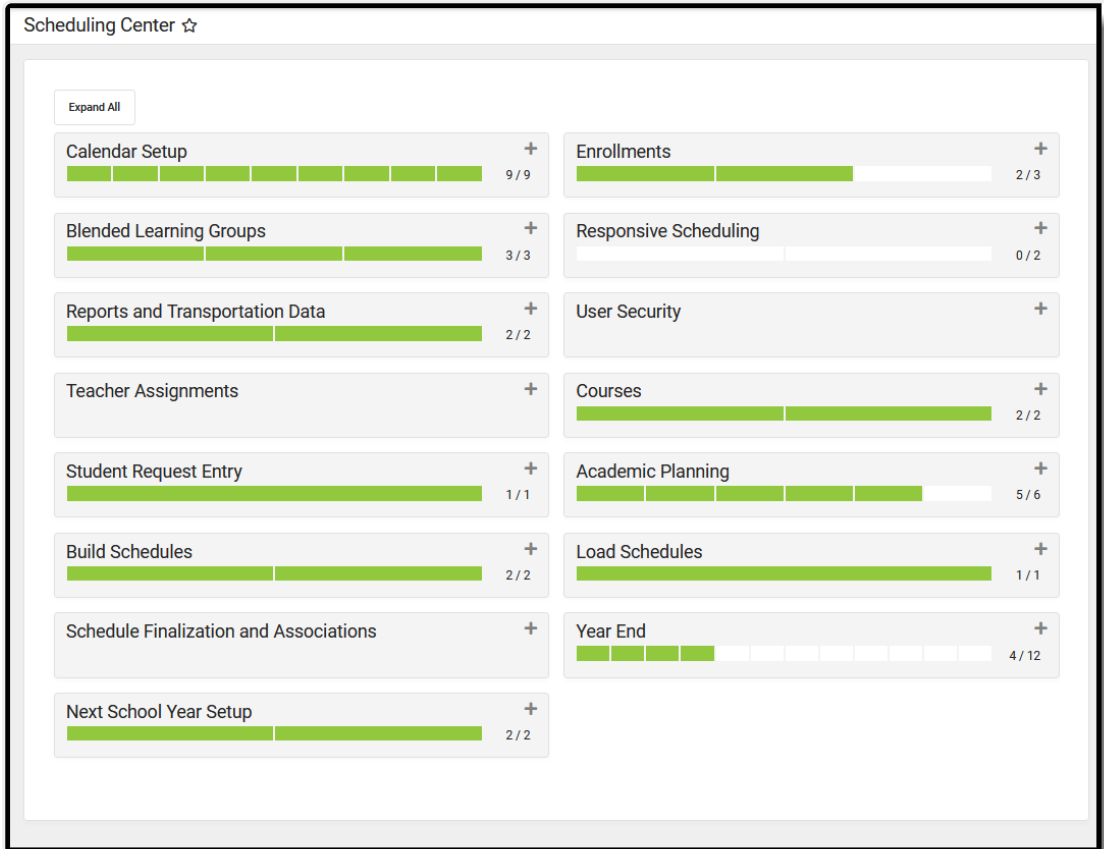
Scheduling Center ☆

Expand All

Calendar Setup +
9 / 9

Blended Learning Groups +
3 / 3

Reports and Transportation Data +
2 / 2

Teacher Assignments +

Student Request Entry +
1 / 1

Build Schedules +
2 / 2

Schedule Finalization and Associations +

Next School Year Setup +
2 / 2

Enrollments +
2 / 3

Responsive Scheduling +
0 / 2

User Security +

Courses +
2 / 2

Academic Planning +
5 / 6

Load Schedules +
1 / 1

Year End +
4 / 12